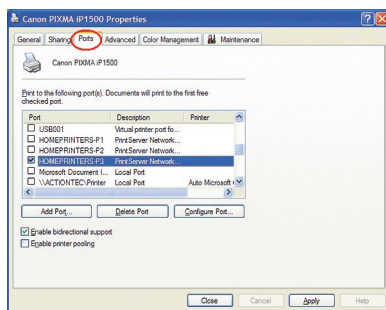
Canon PIXMA iP1500 Properties

?  X

General | Sharing | Ports | Advanced | Color Management | Maintenance

Canon PIXMA iP1500

Print to the following port(s). Documents will print to the first free checked port.

| Port | Description | Printer |
|---|---|---|
| USB001 | Virtual printer port fo... | |
| HOMEPRINTERS-P1 | PrintServer Network... | |
| HOMEPRINTERS-P2 | PrintServer Network... | |
| HOMEPRINTERS-P3 | PrintServer Network... | |
| Microsoft Document I... | Local Port | |
| \\ACTIONTEC\Printer | Local Port | Auto Microsoft ▪ |

Add Port... | Delete Port | Configure Port...

Enable bidirectional support

Enable printer pooling

Close | Cancel | Apply | Help